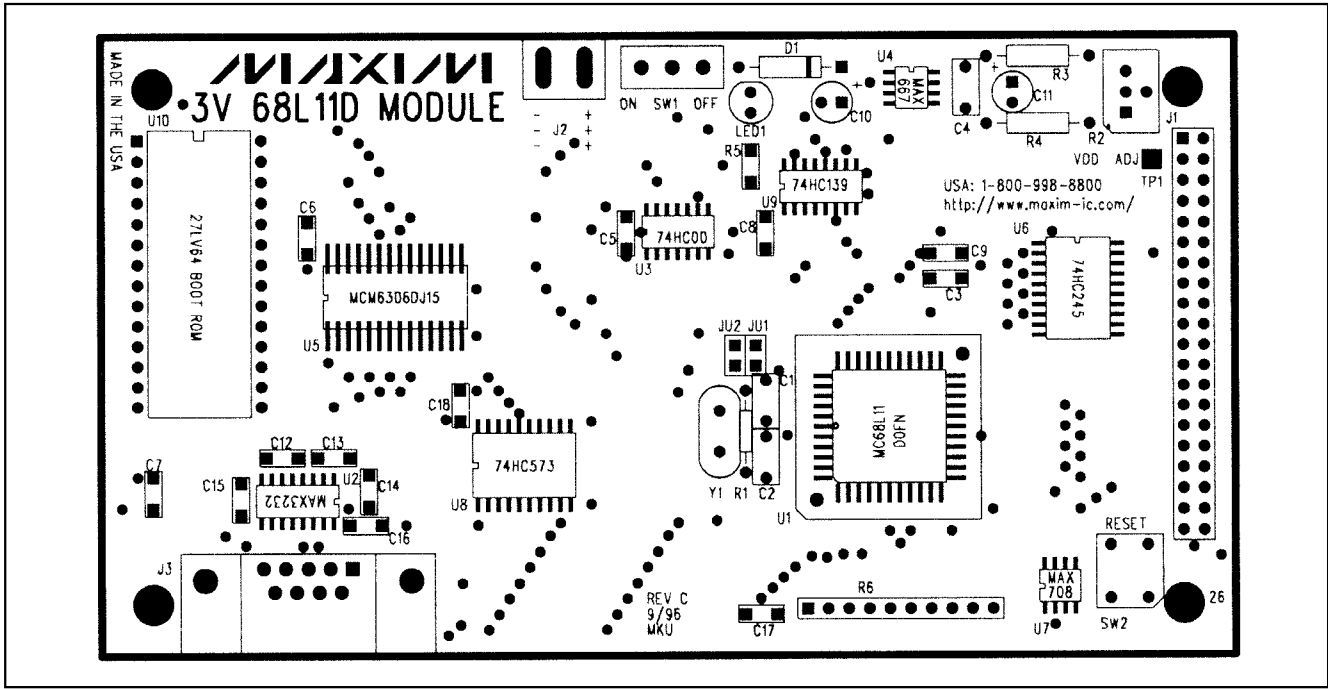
MADE IN THE USA

MAXIM

3V 68L11D MODULE

U10

27LV64 BOOT ROM

C6

MCM6306DJ15

U5

- J2 +
- +
- +

ON SW1 OFF

D1

LED1

C10

U4

MAX 667

C4

R3

C11

R4

R2

J1

VDD ADJ

TP1

R5

74HC139

U9

USA: 1-800-998-8800
http://www.maxim-ic.com/

C5

74HC00

U3

C8

C9

C3

U6

74HC245

JU2 JU1

C1

MC68L11 D0FN

U1

Y1 R1 C2

C18

74HC573

U8

C12 C13

C7

C15

MAX3232

U2

C14

C16

J3

REV C
9/96
MKU

C17

R6

MAX 708

U7

RESET

SW2

26